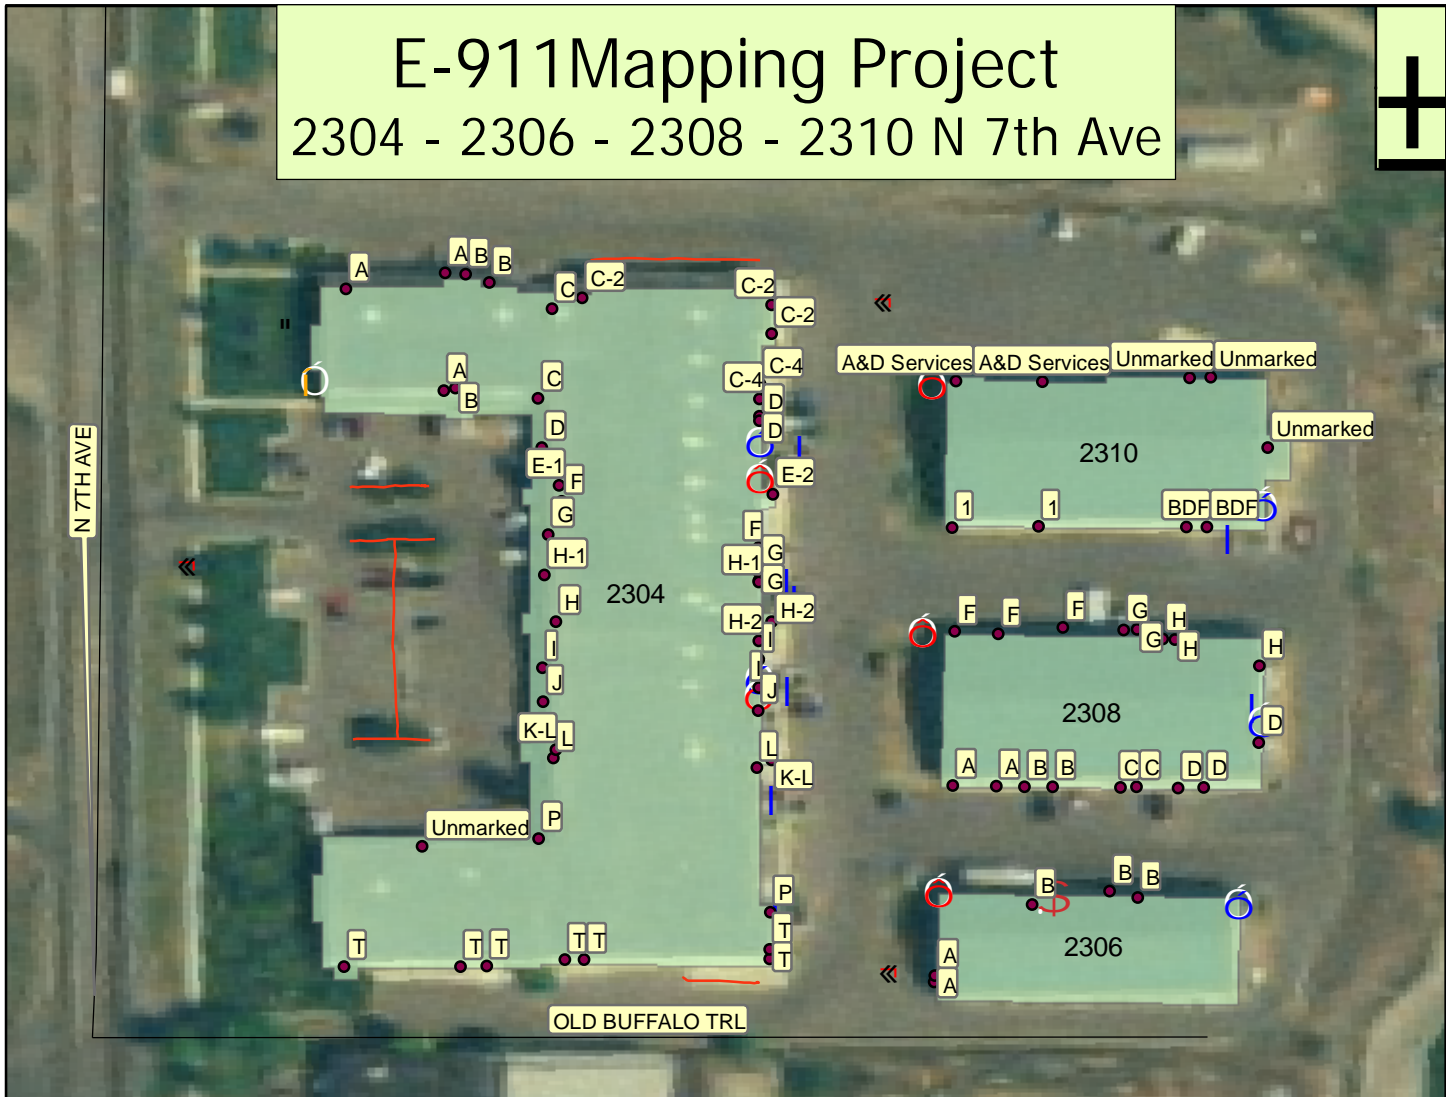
E-911Mapping Project
2304 - 2306 - 2308 - 2310 N 7th Ave

N 7TH AVE

A
A B B
C C-2
C-2
C-2
A
B
C
C-4
C-4
D
D
D
E-1
F
E-2
G
F
H-1
H-1 G
G
2304
H
H-2 H-2
I
I
J
J
K-L L
L
K-L
Unmarked P
P
T T T T T
T
T

A&D Services A&D Services Unmarked Unmarked
Unmarked
2310
1 1
BDF BDF

F F F G H
G H
H
2308
D
A A B B C C D D

B
B B
2306
A
A

OLD BUFFALO TRL